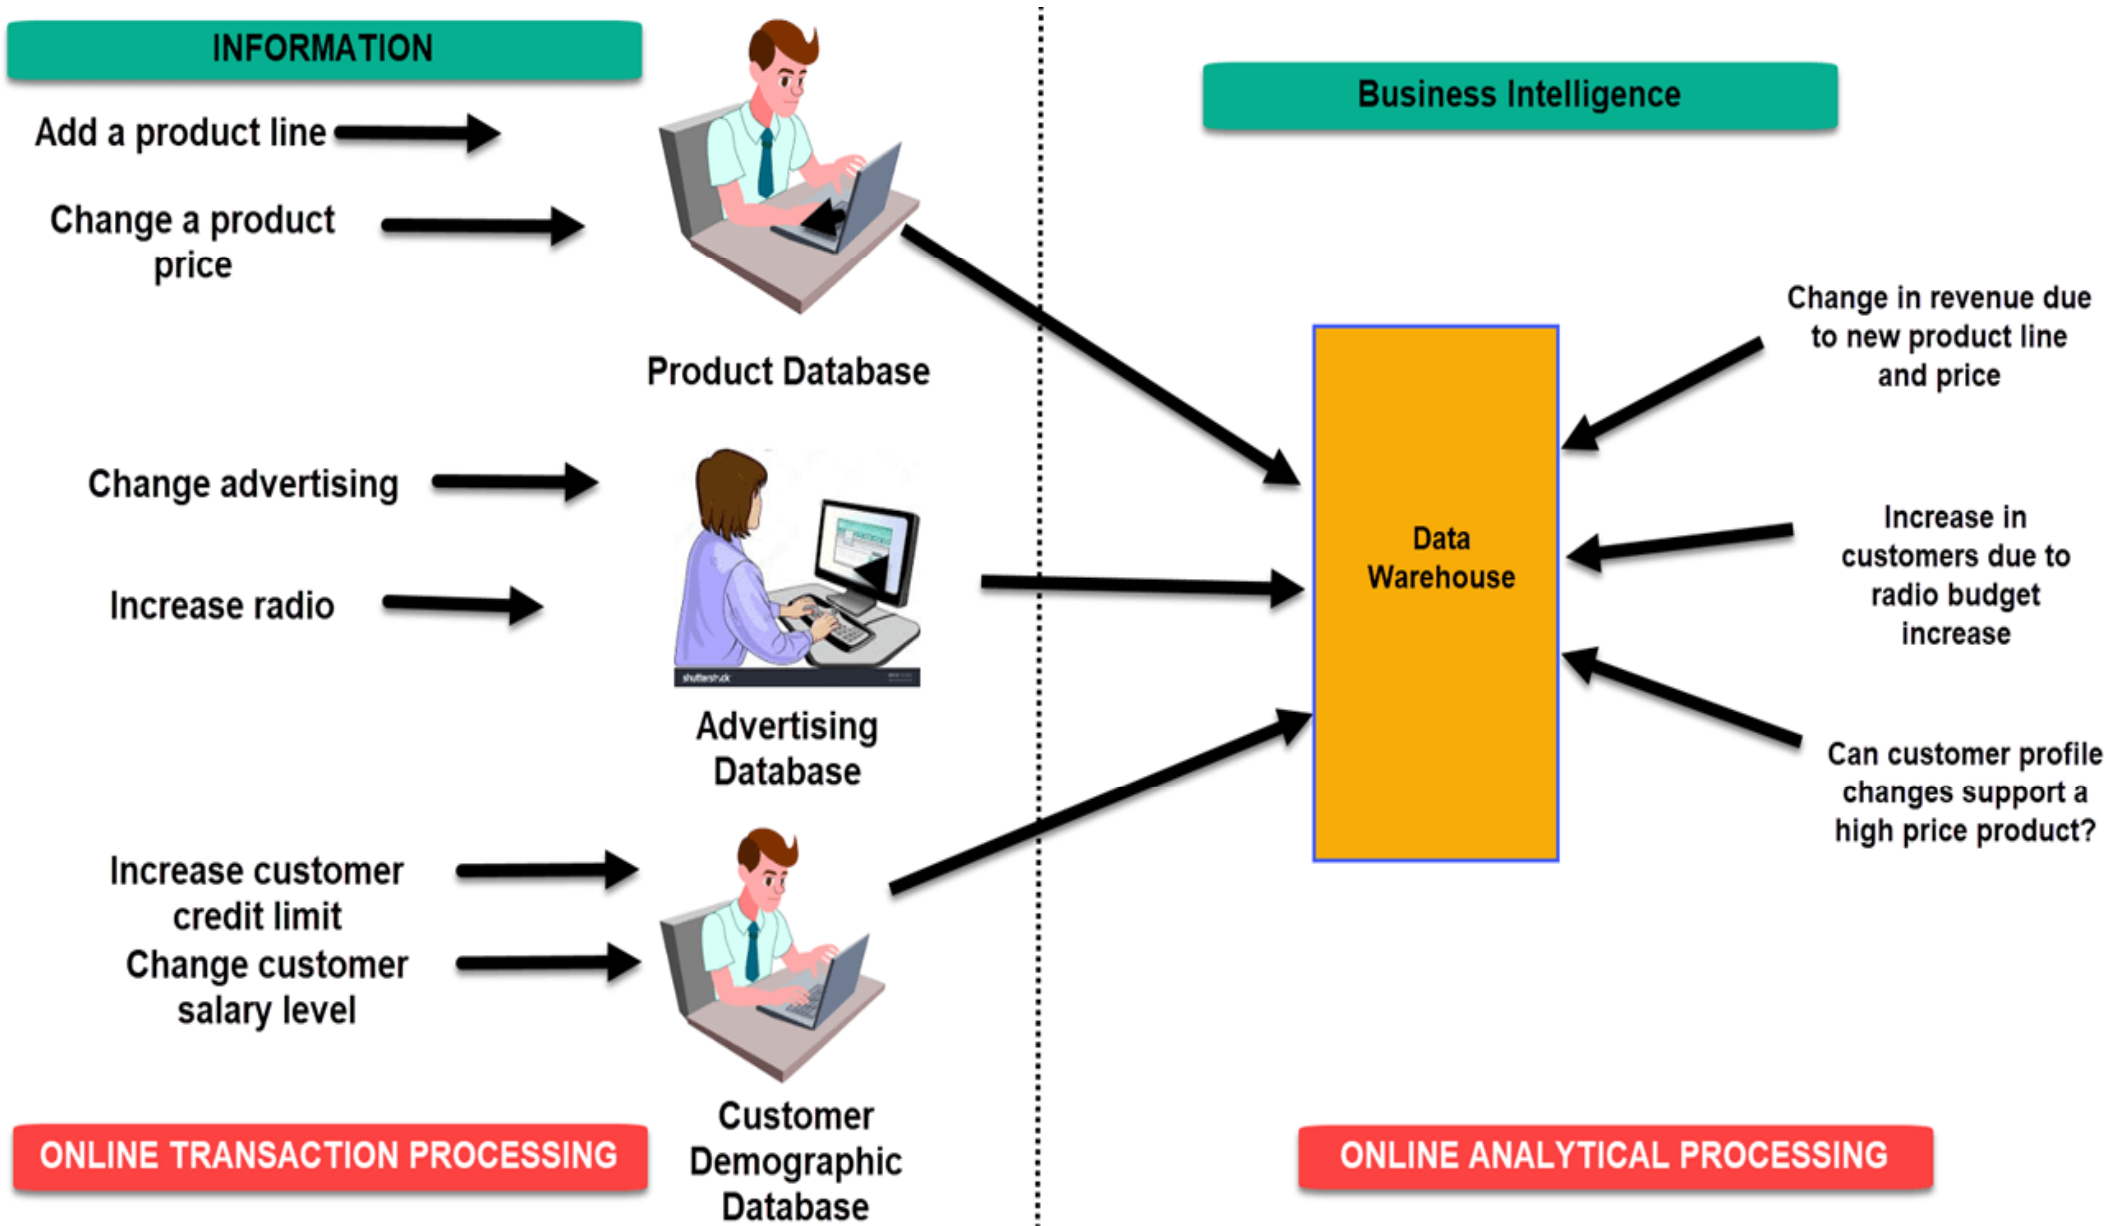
INFORMATION

Add a product line

Change a product price

Product Database

Change advertising

Increase radio

shutterstock

Advertising Database

Increase customer credit limit

Change customer salary level

Customer Demographic Database

ONLINE TRANSACTION PROCESSING

Business Intelligence

Data Warehouse

Change in revenue due to new product line and price

Increase in customers due to radio budget increase

Can customer profile changes support a high price product?

ONLINE ANALYTICAL PROCESSING